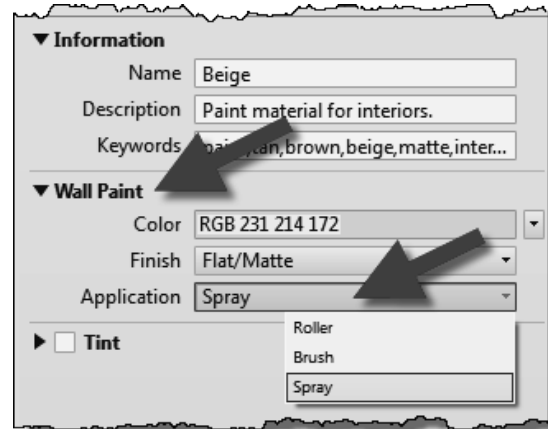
▼ Information

Name Beige

Description Paint material for interiors.

Keywords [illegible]tan,brown,beige,matte,inter...

▼ Wall Paint

Color RGB 231 214 172

Finish Flat/Matte

Application Spray

▶ Tint

Roller

Brush

Spray